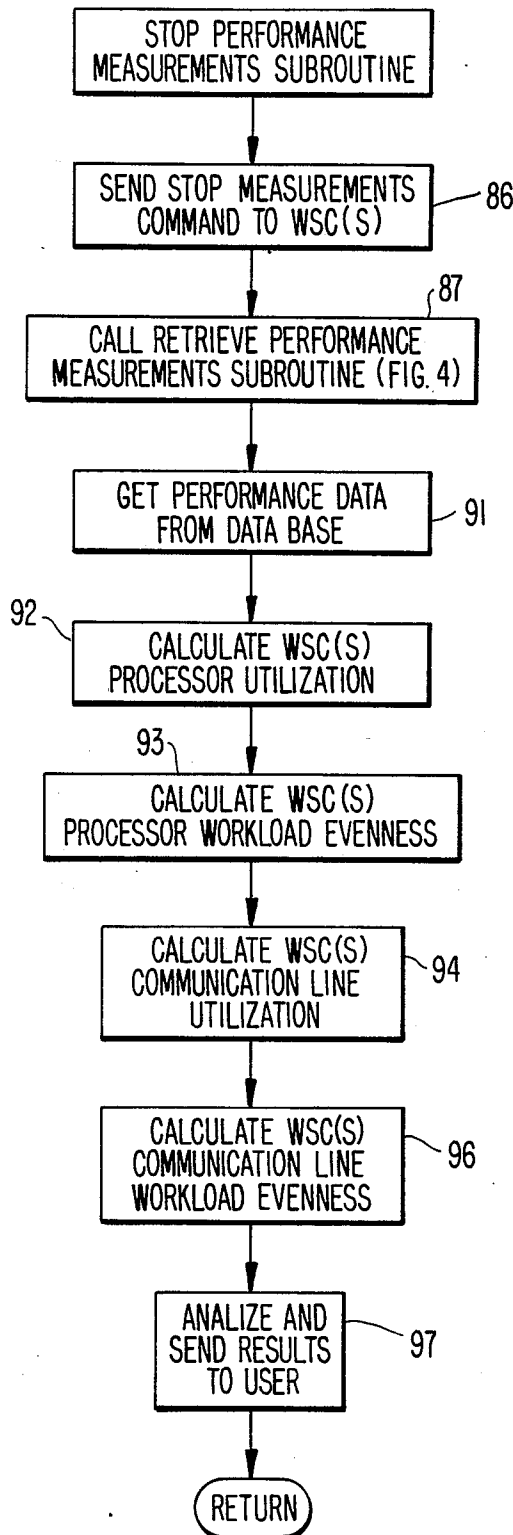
STOP PERFORMANCE MEASUREMENTS SUBROUTINE

SEND STOP MEASUREMENTS COMMAND TO WSC(S)

86

87

CALL RETRIEVE PERFORMANCE MEASUREMENTS SUBROUTINE (FIG. 4)

GET PERFORMANCE DATA FROM DATA BASE

91

92

CALCULATE WSC(S) PROCESSOR UTILIZATION

93

CALCULATE WSC(S) PROCESSOR WORKLOAD EVENNESS

CALCULATE WSC(S) COMMUNICATION LINE UTILIZATION

94

CALCULATE WSC(S) COMMUNICATION LINE WORKLOAD EVENNESS

96

ANALIZE AND SEND RESULTS TO USER

97

RETURN